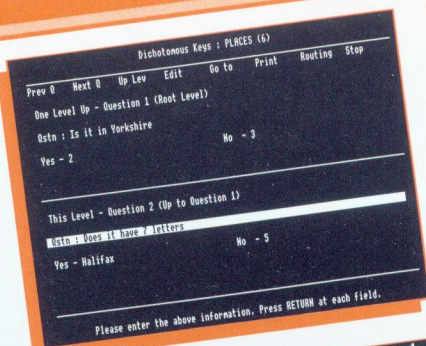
Dichotomous Keys : PLACES (6)

Prev Q Next Q Up Lev Edit Go to Print Routing Stop

One Level Up - Question 1 (Root Level)

Qstn : Is it in Yorkshire

Yes - 2 No - 3

This Level - Question 2 (Up to Question 1)

Qstn : Does it have 7 letters

Yes - Halifax No - 5

Please enter the above information. Press RETURN at each field.